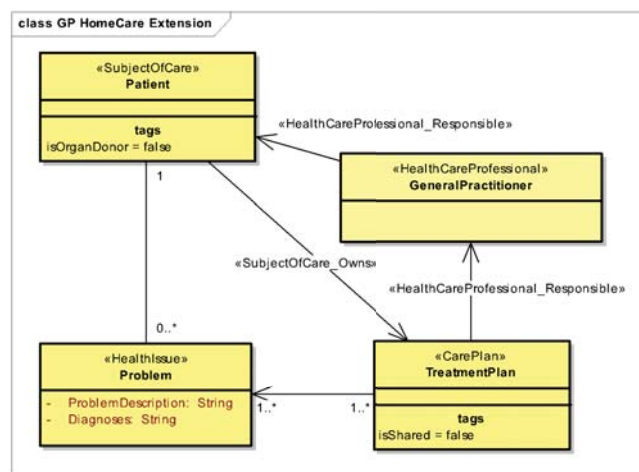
class GP HomeCare Extension

«SubjectOfCare»
Patient

tags
isOrganDonor = false

«HealthCareProfessional_Responsible»

«HealthCareProfessional»
GeneralPractitioner

1

«SubjectOfCare_Owns»

«HealthCareProfessional_Responsible»

0..*

«HealthIssue»
Problem

- ProblemDescription: String
- Diagnoses: String

1..*

1..*

«CarePlan»
TreatmentPlan

tags
isShared = false